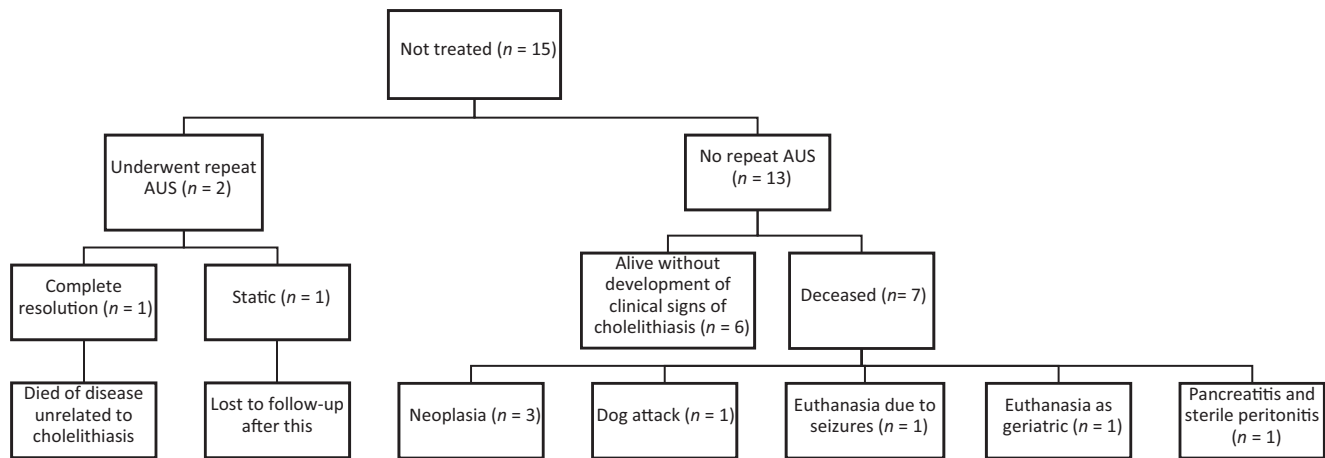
Not treated ($n$ = 15)

Underwent repeat AUS ($n$ = 2)

No repeat AUS ($n$ = 13)

Complete resolution ($n$ = 1)

Static ($n$ = 1)

Alive without development of clinical signs of cholelithiasis ($n$ = 6)

Deceased ($n$= 7)

Died of disease unrelated to cholelithiasis

Lost to follow-up after this

Neoplasia ($n$ = 3)

Dog attack ($n$ = 1)

Euthanasia due to seizures ($n$ = 1)

Euthanasia as geriatric ($n$ = 1)

Pancreatitis and sterile peritonitis ($n$ = 1)